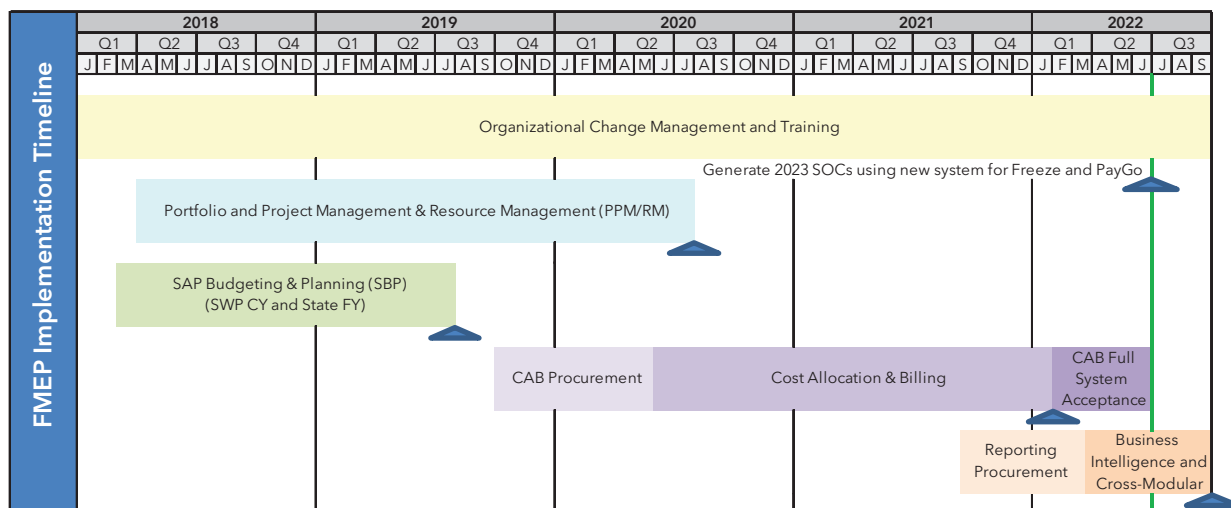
FMEP Implementation Timeline

| 2018 | | | | 2019 | | | | 2020 | | | | 2021 | | | | 2022 | | |
|---|---|---|---|---|---|---|---|---|---|---|---|---|---|---|---|---|---|---|
| Q1 | Q2 | Q3 | Q4 | Q1 | Q2 | Q3 | Q4 | Q1 | Q2 | Q3 | Q4 | Q1 | Q2 | Q3 | Q4 | Q1 | Q2 | Q3 |

J F M A M J J A S O N D J F M A M J J A S O N D J F M A M J J A S O N D J F M A M J J A S O N D J F M A M J J A S

Organizational Change Management and Training

Generate 2023 SOCs using new system for Freeze and PayGo

Portfolio and Project Management & Resource Management (PPM/RM)

SAP Budgeting & Planning (SBP)
(SWP CY and State FY)

CAB Procurement

Cost Allocation & Billing

CAB Full System Acceptance

Reporting Procurement

Business Intelligence and Cross-Modular